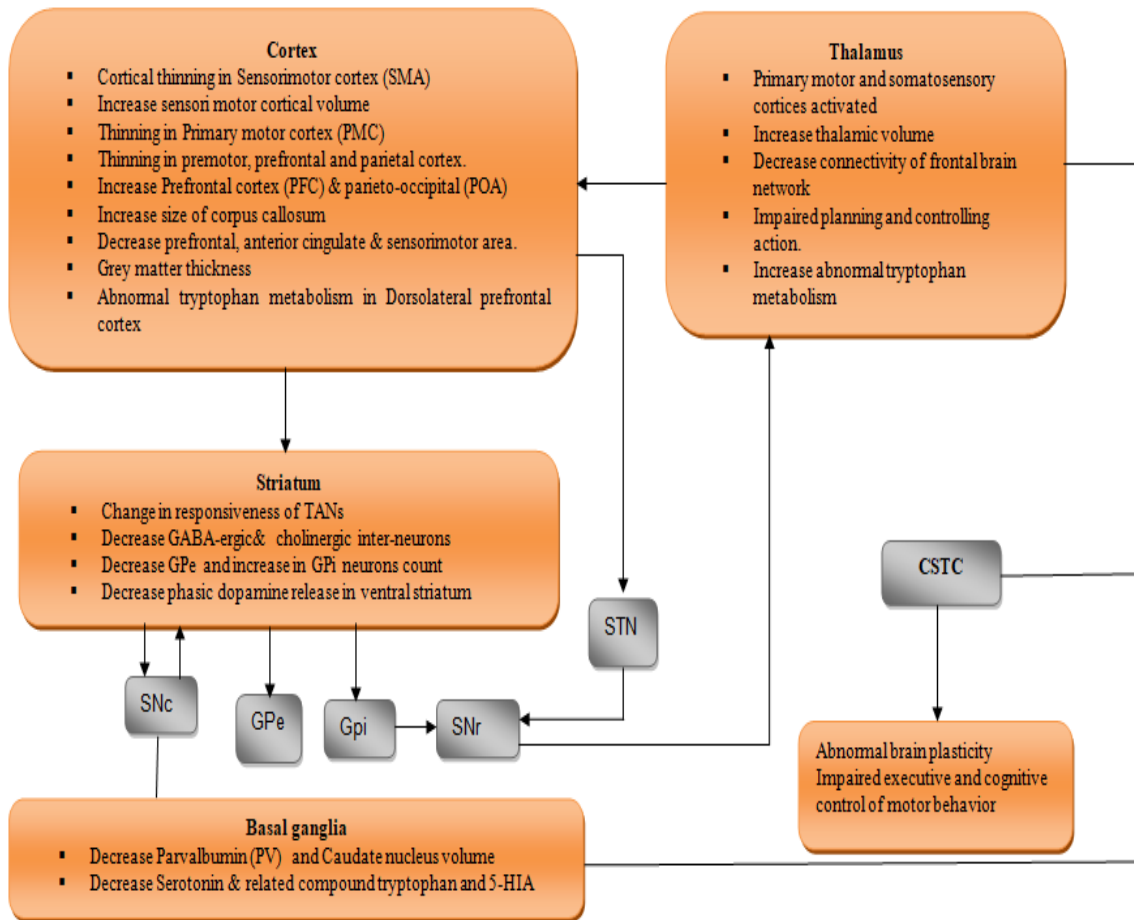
Cortex

- Cortical thinning in Sensorimotor cortex (SMA)
- Increase sensori motor cortical volume
- Thinning in Primary motor cortex (PMC)
- Thinning in premotor, prefrontal and parietal cortex.
- Increase Prefrontal cortex (PFC) & parieto-occipital (POA)
- Increase size of corpus callosum
- Decrease prefrontal, anterior cingulate & sensorimotor area.
- Grey matter thickness
- Abnormal tryptophan metabolism in Dorsolateral prefrontal cortex

Thalamus

- Primary motor and somatosensory cortices activated
- Increase thalamic volume
- Decrease connectivity of frontal brain network
- Impaired planning and controlling action.
- Increase abnormal tryptophan metabolism

Striatum

- Change in responsiveness of TANs
- Decrease GABA-ergic& cholinergic inter-neurons
- Decrease GPe and increase in GPi neurons count
- Decrease phasic dopamine release in ventral striatum

CSTC

STN

SNc

GPe

Gpi

SNr

Abnormal brain plasticity
Impaired executive and cognitive control of motor behavior

Basal ganglia

- Decrease Parvalbumin (PV) and Caudate nucleus volume
- Decrease Serotonin & related compound tryptophan and 5-HIA